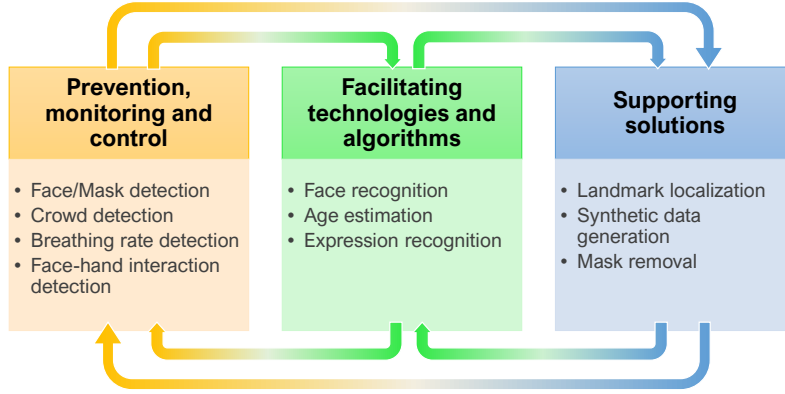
Prevention, monitoring and control

• Face/Mask detection
• Crowd detection
• Breathing rate detection
• Face-hand interaction detection

Facilitating technologies and algorithms

• Face recognition
• Age estimation
• Expression recognition

Supporting solutions

• Landmark localization
• Synthetic data generation
• Mask removal